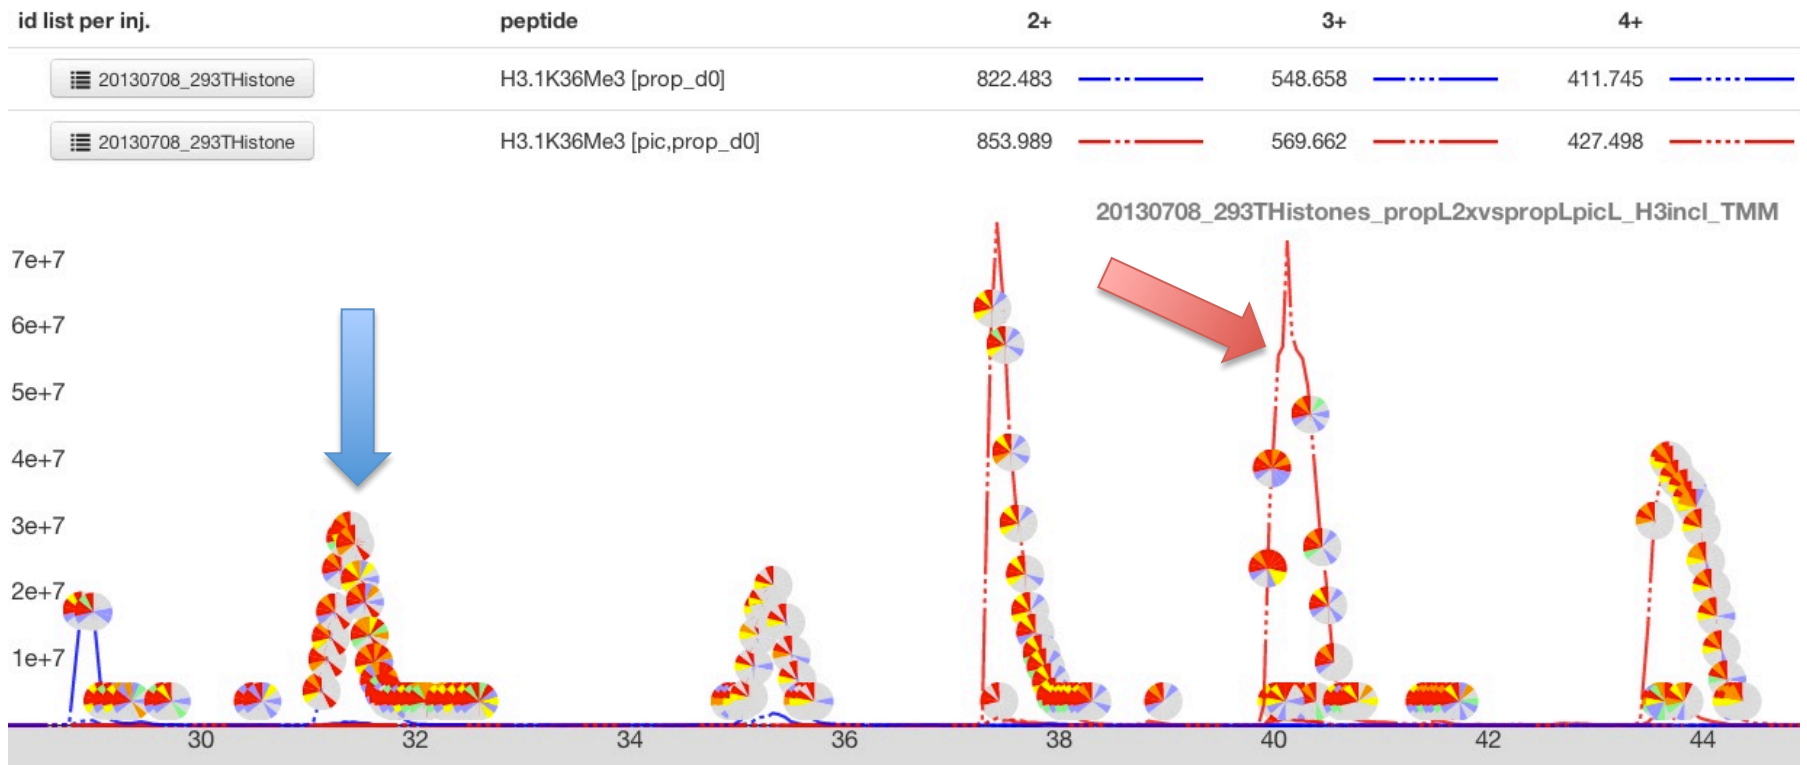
| id list per inj. | peptide | 2+ | 3+ | 4+ |
|---|---|---|---|---|
| 20130708_293THistone | H3.1K36Me3 [prop_d0] | 822.483 | 548.658 | 411.745 |
| 20130708_293THistone | H3.1K36Me3 [pic,prop_d0] | 853.989 | 569.662 | 427.498 |

20130708_293THistones_propL2xvspropLpicL_H3incl_TMM

7e+7
6e+7
5e+7
4e+7
3e+7
2e+7
1e+7

30
32
34
36
38
40
42
44